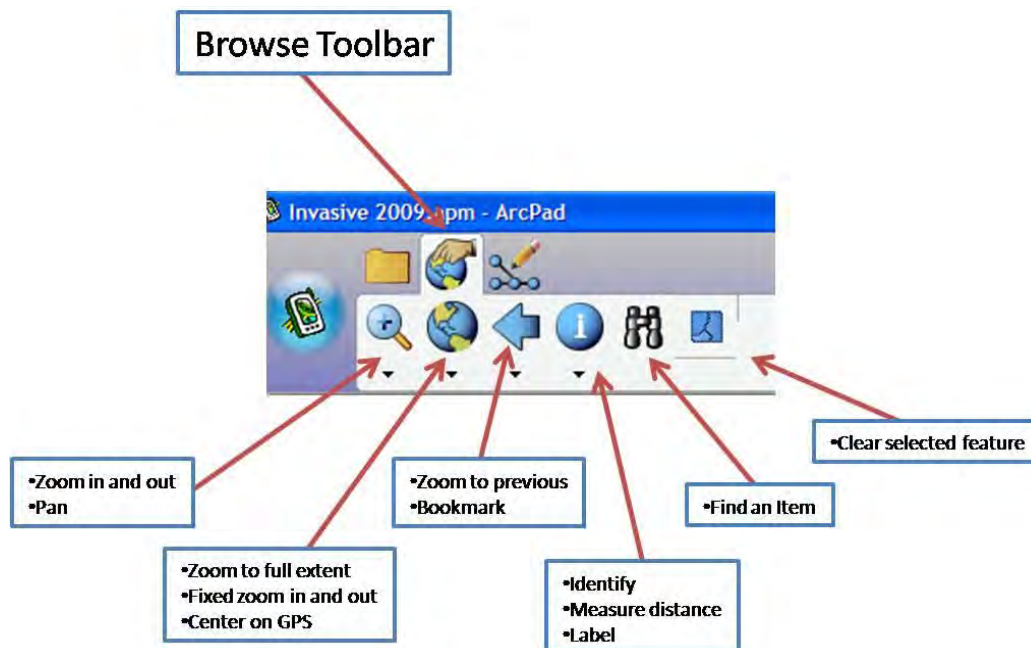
Browse Toolbar

Invasive 2009.apm - ArcPad

•Clear selected feature

•Zoom in and out
•Pan

•Zoom to previous
•Bookmark

•Find an Item

•Zoom to full extent
•Fixed zoom in and out
•Center on GPS

•Identify
•Measure distance
•Label